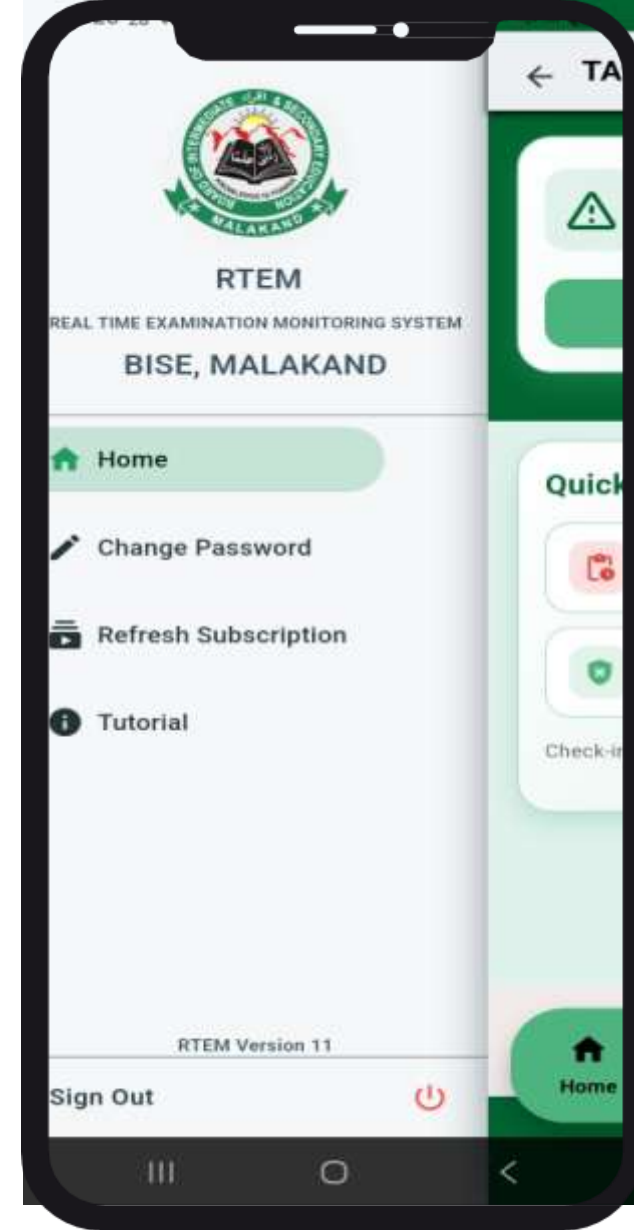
BOARD OF INTERMEDIATE & SECONDARY EDUCATION
MALAKAND

RTEM

REAL TIME EXAMINATION MONITORING SYSTEM

BISE, MALAKAND

Home

Change Password

Refresh Subscription

Tutorial

RTEM Version 11

Sign Out

← TA

Quick

Check-i

Home